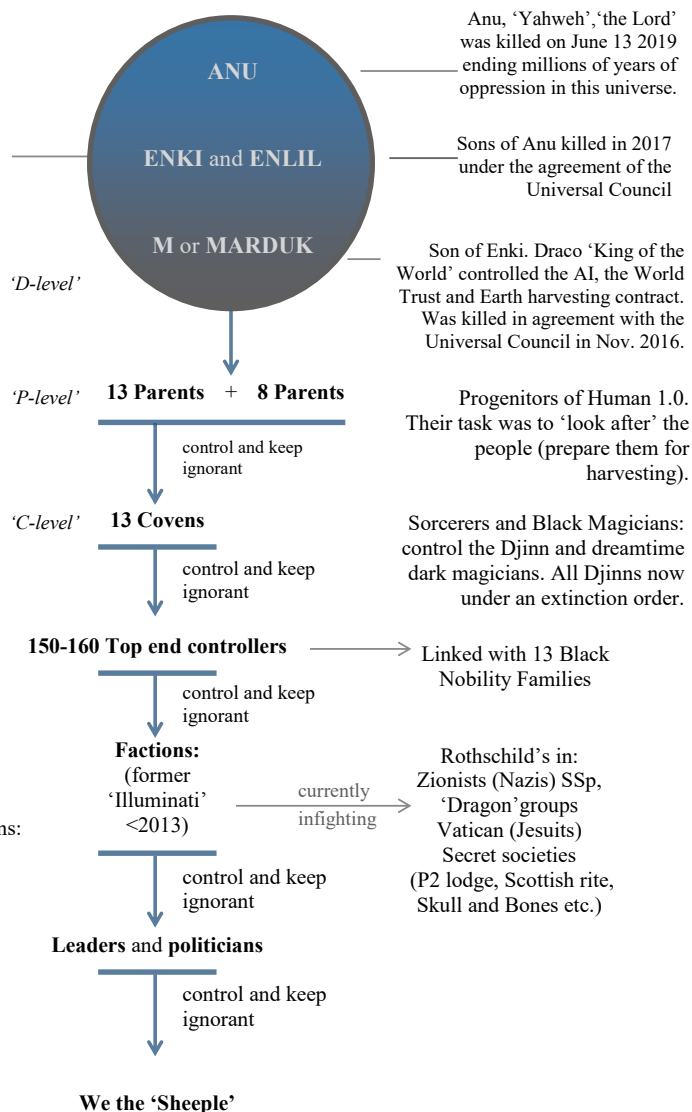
ANU

ENKI and ENLIL

M or MARDUK

Anu, 'Yahweh','the Lord' was killed on June 13 2019 ending millions of years of oppression in this universe.

Sons of Anu killed in 2017 under the agreement of the Universal Council

'D-level'

Son of Enki. Draco 'King of the World' controlled the AI, the World Trust and Earth harvesting contract. Was killed in agreement with the Universal Council in Nov. 2016.

'P-level' 13 Parents + 8 Parents

Progenitors of Human 1.0. Their task was to 'look after' the people (prepare them for harvesting).

control and keep ignorant

'C-level' 13 Covens

Sorcerers and Black Magicians: control the Djinn and dreamtime dark magicians. All Djinns now under an extinction order.

control and keep ignorant

150-160 Top end controllers

Linked with 13 Black Nobility Families

control and keep ignorant

Factions: (former 'Illuminati' <2013)

currently infighting

Rothschild's in: Zionists (Nazis) SSp, 'Dragon'groups Vatican (Jesuits) Secret societies (P2 lodge, Scottish rite, Skull and Bones etc.)

ns:

control and keep ignorant

Leaders and politicians

control and keep ignorant

We the 'Sheeple'